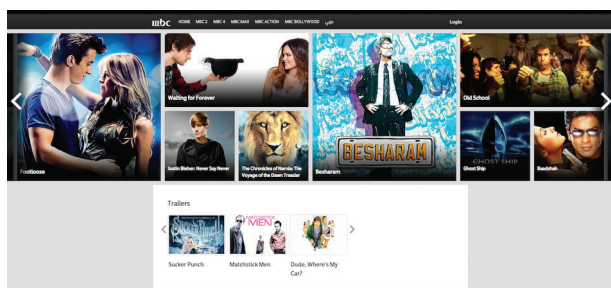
mbc HOME MBC 2 MBC 4 MBCMAX MBC ACTION MBC BOLLYWOOD وناسة Login

Footloose

Waiting for Forever

Justin Bieber: Never Say Never

The Chronicles of Narnia: The Voyage of the Dawn Treader

BESHARAM

Besharam

Old School

GHOST SHIP

Ghost Ship

Baadshah

Trailers

Sucker Punch

Matchstick Men

Dude, Where's My Car?